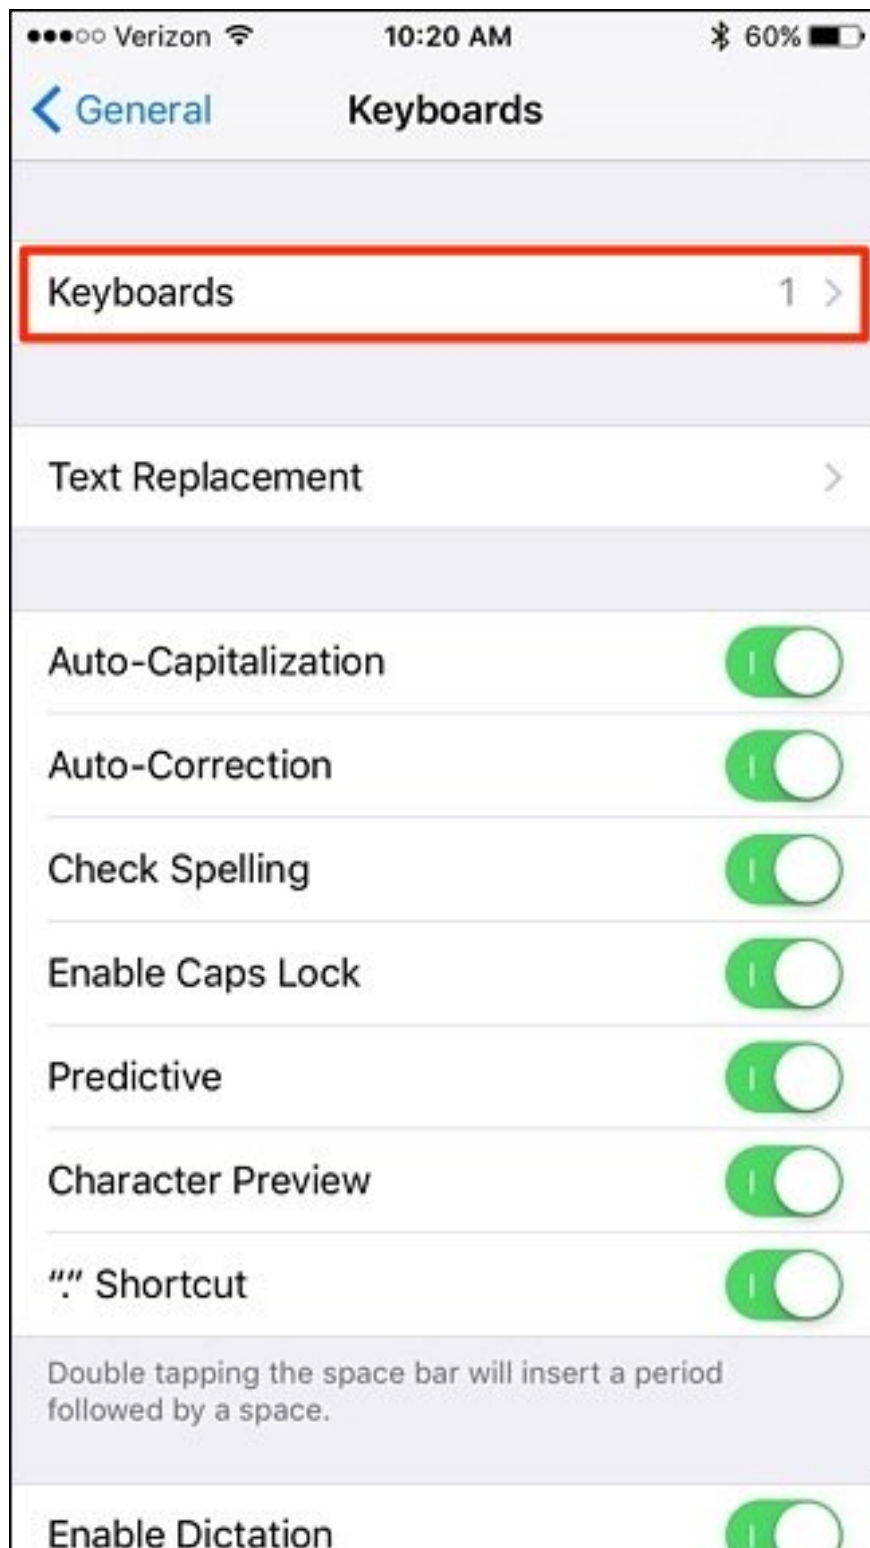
●●●○○ Verizon 10:20 AM 60%

< General Keyboards

Keyboards 1 >

Text Replacement >

Auto-Capitalization

Auto-Correction

Check Spelling

Enable Caps Lock

Predictive

Character Preview

“.” Shortcut

Double tapping the space bar will insert a period followed by a space.

Enable Dictation